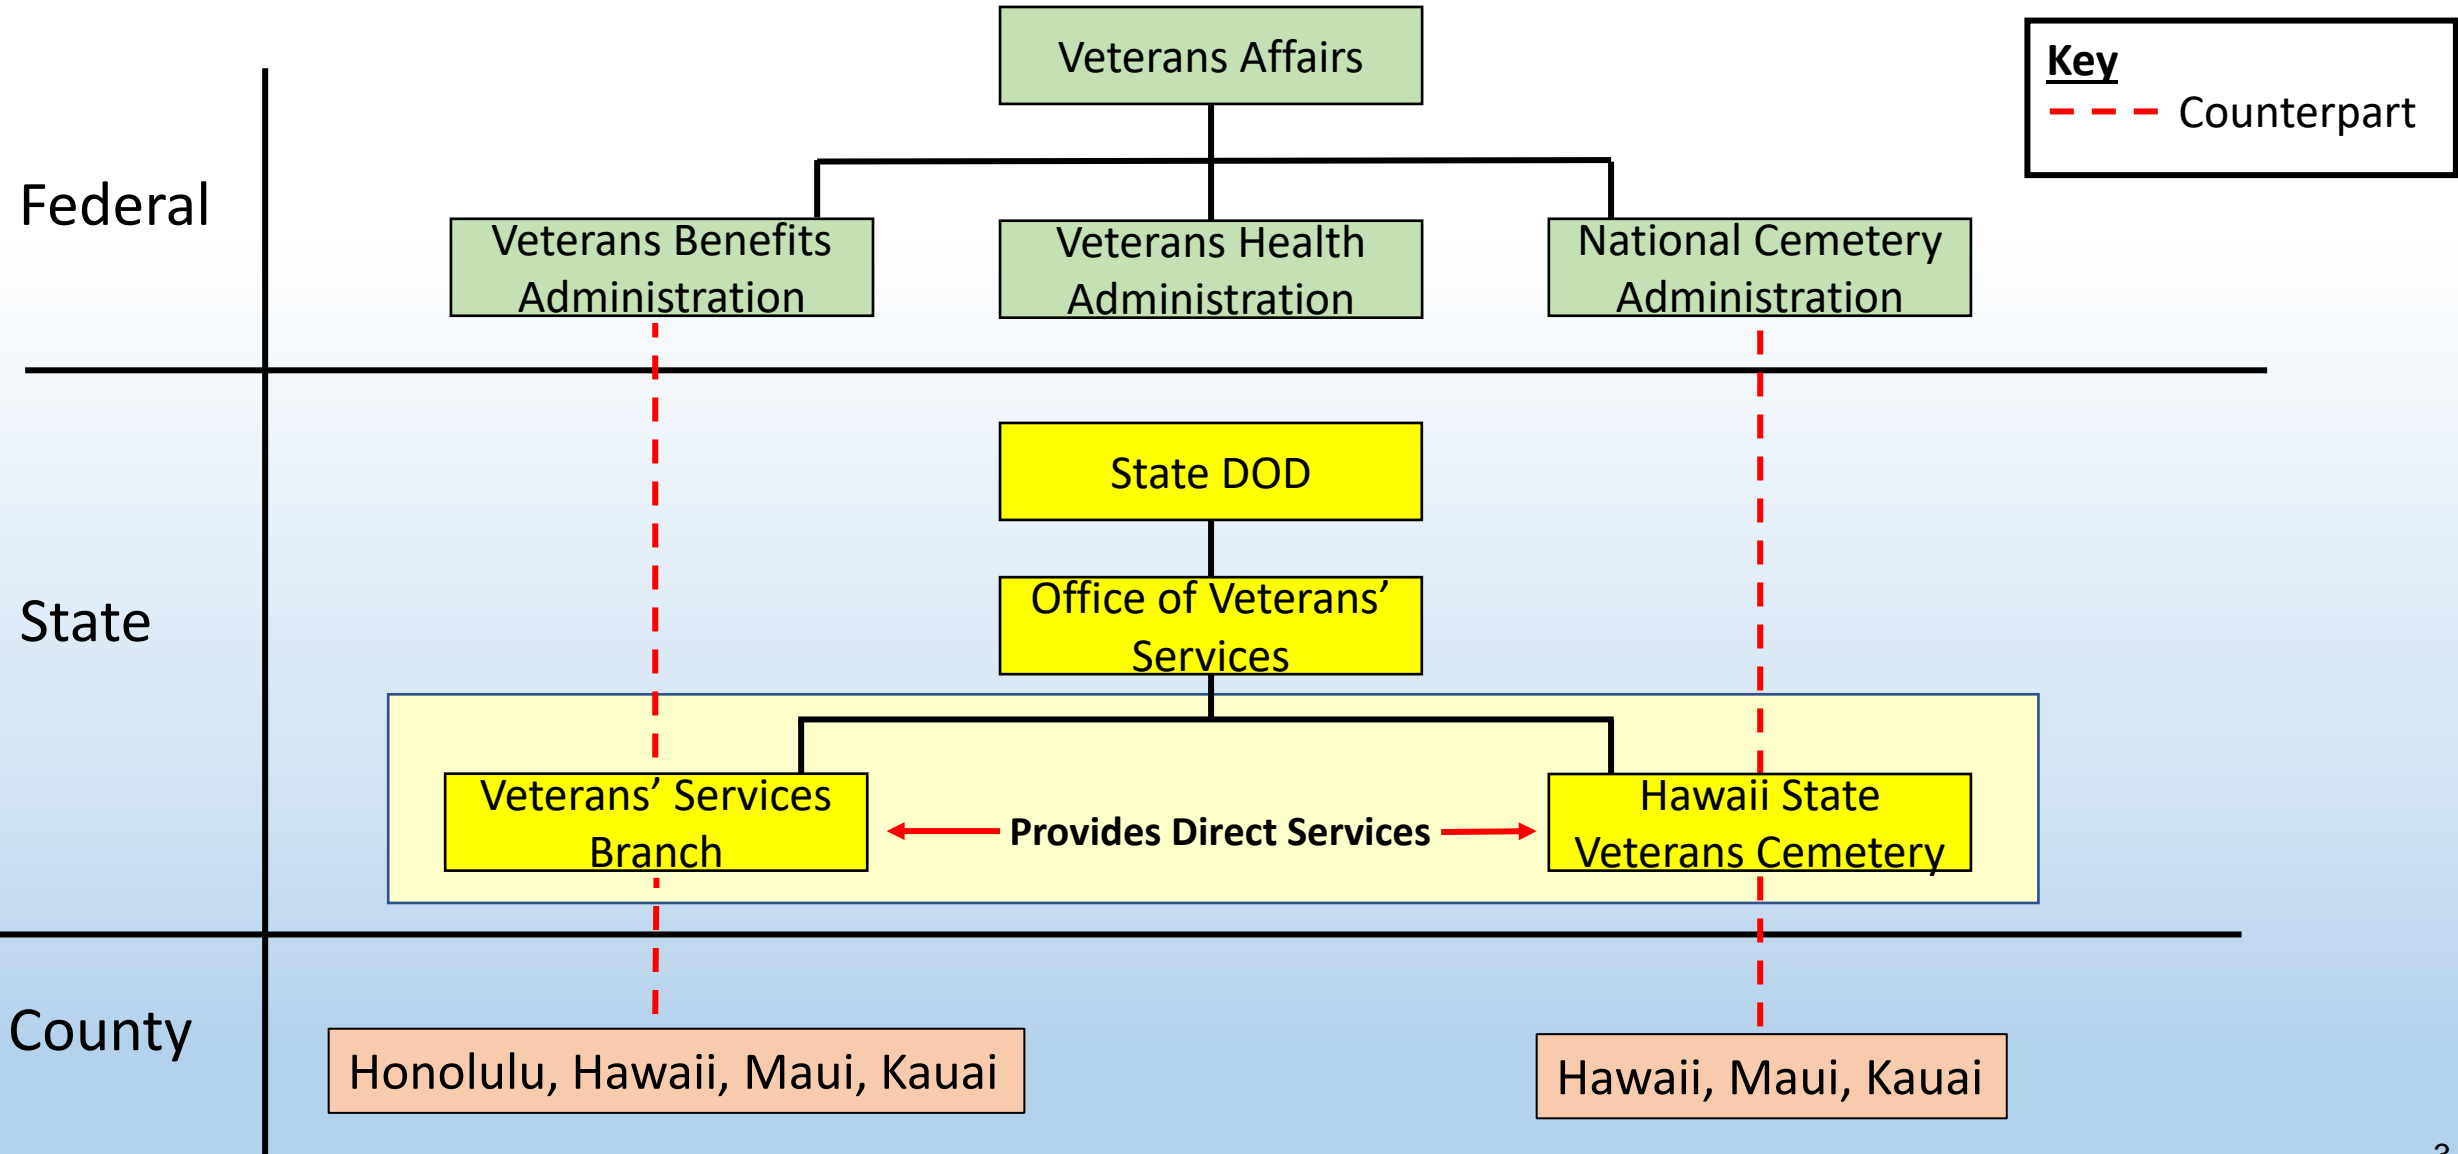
Veterans Affairs

Key
Counterpart

Federal

Veterans Benefits Administration

Veterans Health Administration

National Cemetery Administration

State

State DOD

Office of Veterans' Services

Veterans' Services Branch

Provides Direct Services

Hawaii State Veterans Cemetery

County

Honolulu, Hawaii, Maui, Kauai

Hawaii, Maui, Kauai

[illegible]